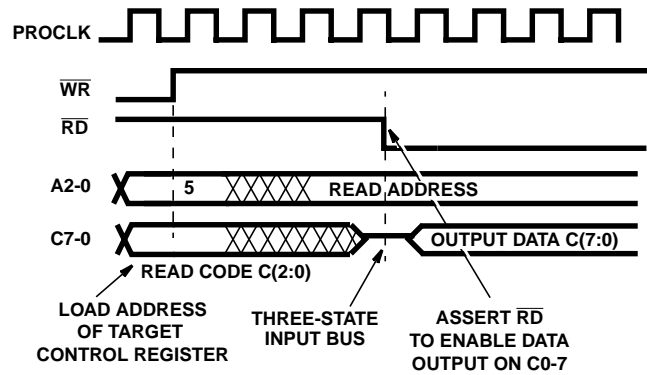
PROCLK

$\overline{WR}$

$\overline{RD}$

A2-0

5

READ ADDRESS

C7-0

OUTPUT DATA C(7:0)

READ CODE C(2:0)

LOAD ADDRESS OF TARGET CONTROL REGISTER

THREE-STATE INPUT BUS

ASSERT $\overline{RD}$ TO ENABLE DATA OUTPUT ON C0-7